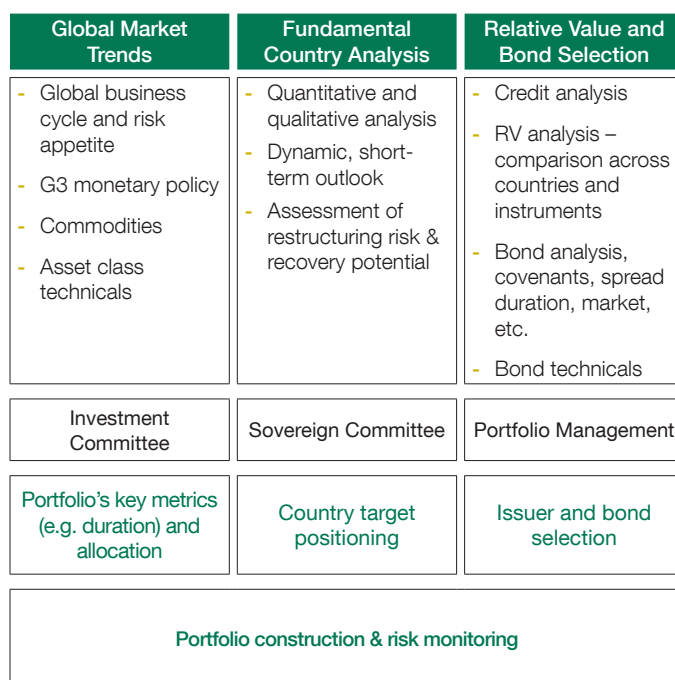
| Global Market Trends | Fundamental Country Analysis | Relative Value and Bond Selection |
|---|---|---|
| - Global business cycle and risk appetite<br>- G3 monetary policy<br>- Commodities<br>- Asset class technicals | - Quantitative and qualitative analysis<br>- Dynamic, short-term outlook<br>- Assessment of restructuring risk & recovery potential | - Credit analysis<br>- RV analysis – comparison across countries and instruments<br>- Bond analysis, covenants, spread duration, market, etc.<br>- Bond technicals |
| Investment Committee | Sovereign Committee | Portfolio Management |
| Portfolio's key metrics (e.g. duration) and allocation | Country target positioning | Issuer and bond selection |

Portfolio construction & risk monitoring